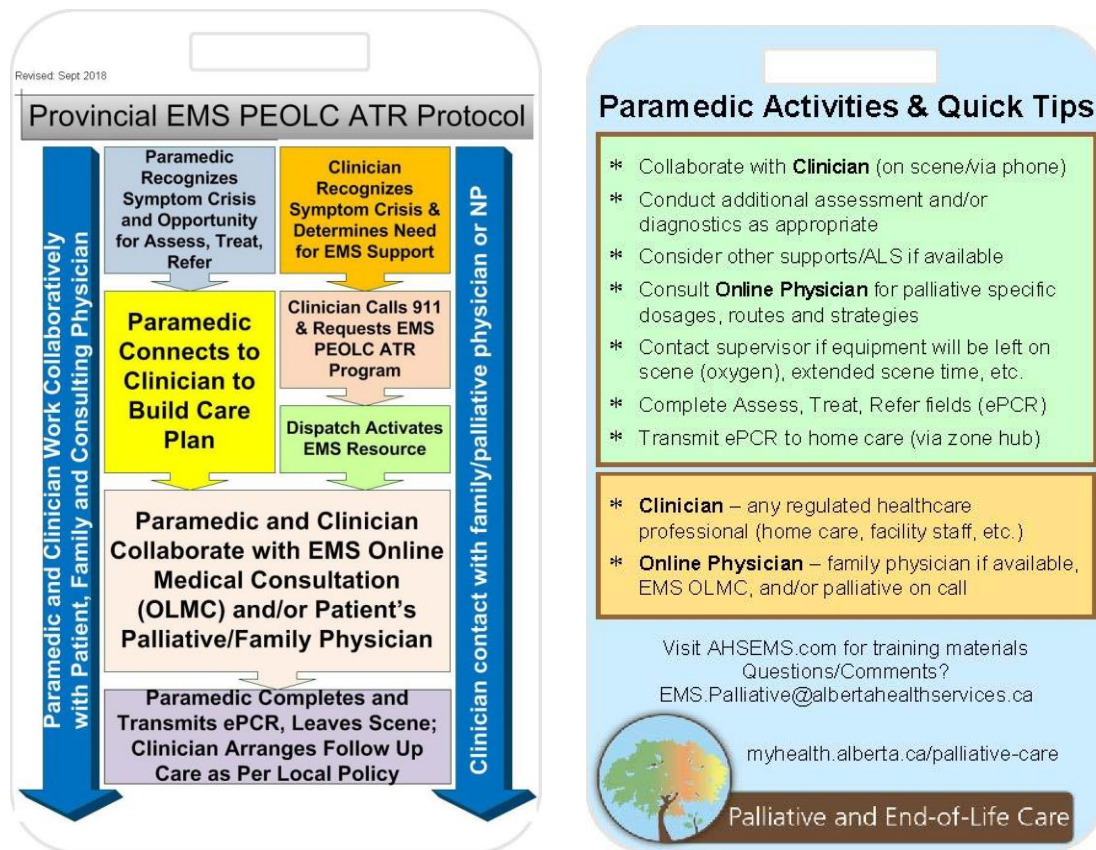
Revised: Sept 2018

Provincial EMS PEOLC ATR Protocol

Paramedic and Clinician Work Collaboratively with Patient, Family and Consulting Physician

Paramedic Recognizes Symptom Crisis and Opportunity for Assess, Treat, Refer

Clinician Recognizes Symptom Crisis & Determines Need for EMS Support

Paramedic Connects to Clinician to Build Care Plan

Clinician Calls 911 & Requests EMS PEOLC ATR Program

Dispatch Activates EMS Resource

Paramedic and Clinician Collaborate with EMS Online Medical Consultation (OLMC) and/or Patient's Palliative/Family Physician

Paramedic Completes and Transmits ePCR, Leaves Scene; Clinician Arranges Follow Up Care as Per Local Policy

Clinician contact with family/palliative physician or NP

Paramedic Activities & Quick Tips

* Collaborate with Clinician (on scene/via phone)
* Conduct additional assessment and/or diagnostics as appropriate
* Consider other supports/ALS if available
* Consult Online Physician for palliative specific dosages, routes and strategies
* Contact supervisor if equipment will be left on scene (oxygen), extended scene time, etc.
* Complete Assess, Treat, Refer fields (ePCR)
* Transmit ePCR to home care (via zone hub)

* Clinician – any regulated healthcare professional (home care, facility staff, etc.)
* Online Physician – family physician if available, EMS OLMC, and/or palliative on call

Visit AHSEMS.com for training materials
Questions/Comments?
EMS.Palliative@albertahealthservices.ca

myhealth.alberta.ca/palliative-care

Palliative and End-of-Life Care